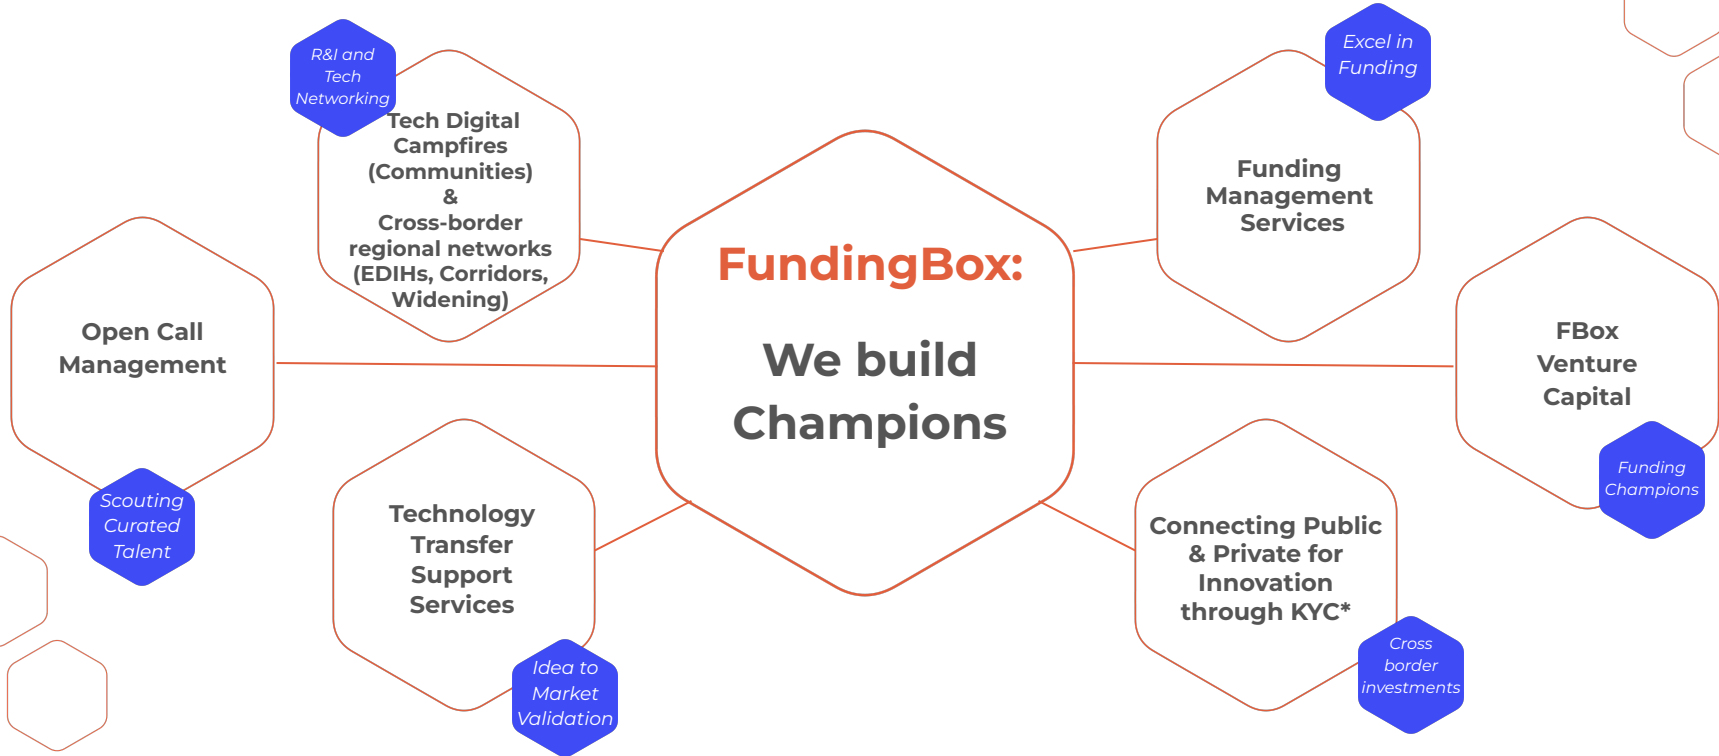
FundingBox:

We build Champions

R&I and Tech Networking

Tech Digital Campfires (Communities) & Cross-border regional networks (EDIHs, Corridors, Widening)

Excel in Funding

Funding Management Services

Open Call Management

Scouting Curated Talent

FBox Venture Capital

Funding Champions

Technology Transfer Support Services

Idea to Market Validation

Connecting Public & Private for Innovation through KYC*

Cross border investments